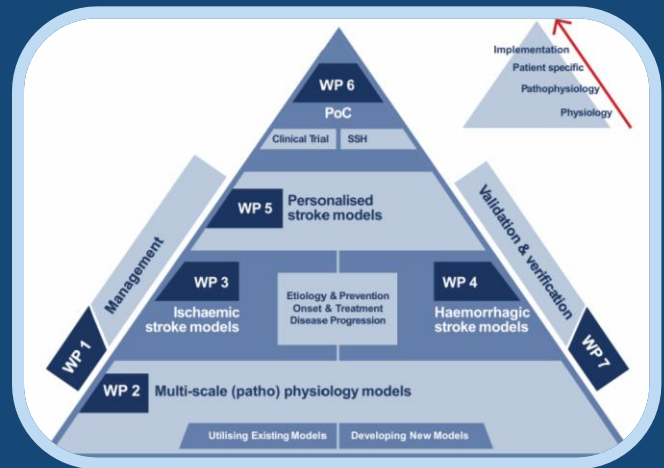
Implementation
Patient specific
Pathophysiology
Physiology

WP 6
PoC
Clinical Trial
SSH

WP 5
Personalised stroke models

WP 3
Ischaemic stroke models

Etiology & Prevention
Onset & Treatment
Disease Progression

WP 4
Haemorrhagic stroke models

WP 2
Multi-scale (patho) physiology models

Utilising Existing Models
Developing New Models

Management
WP 1

Validation & verification
WP 7